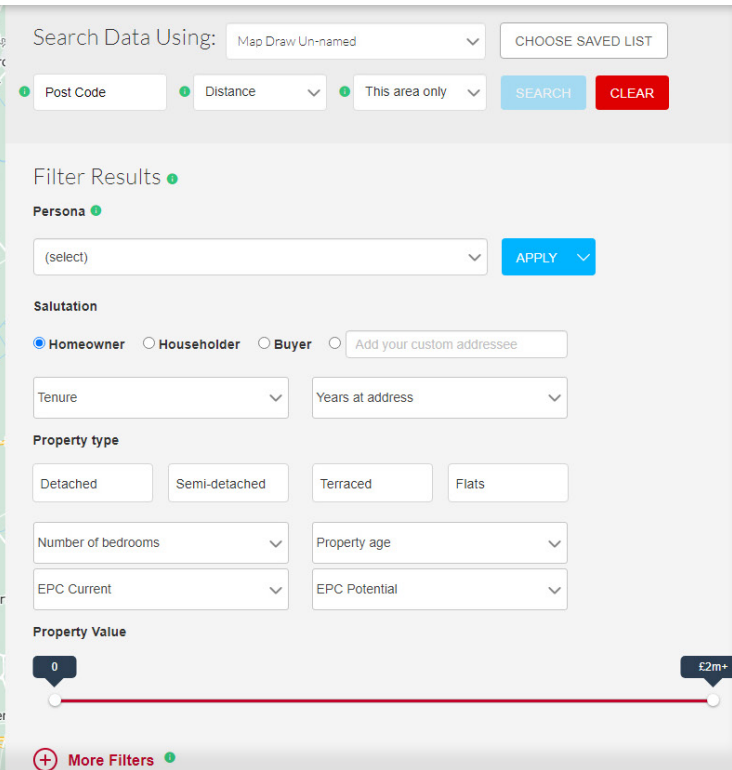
Search Data Using: Map Draw Un-named

CHOOSE SAVED LIST

Post Code

Distance

This area only

SEARCH

CLEAR

Filter Results

Persona

(select)

APPLY

Salutation

Homeowner Householder Buyer Add your custom addressee

Tenure

Years at address

Property type

Detached

Semi-detached

Terraced

Flats

Number of bedrooms

Property age

EPC Current

EPC Potential

Property Value

0

£2m+

More Filters